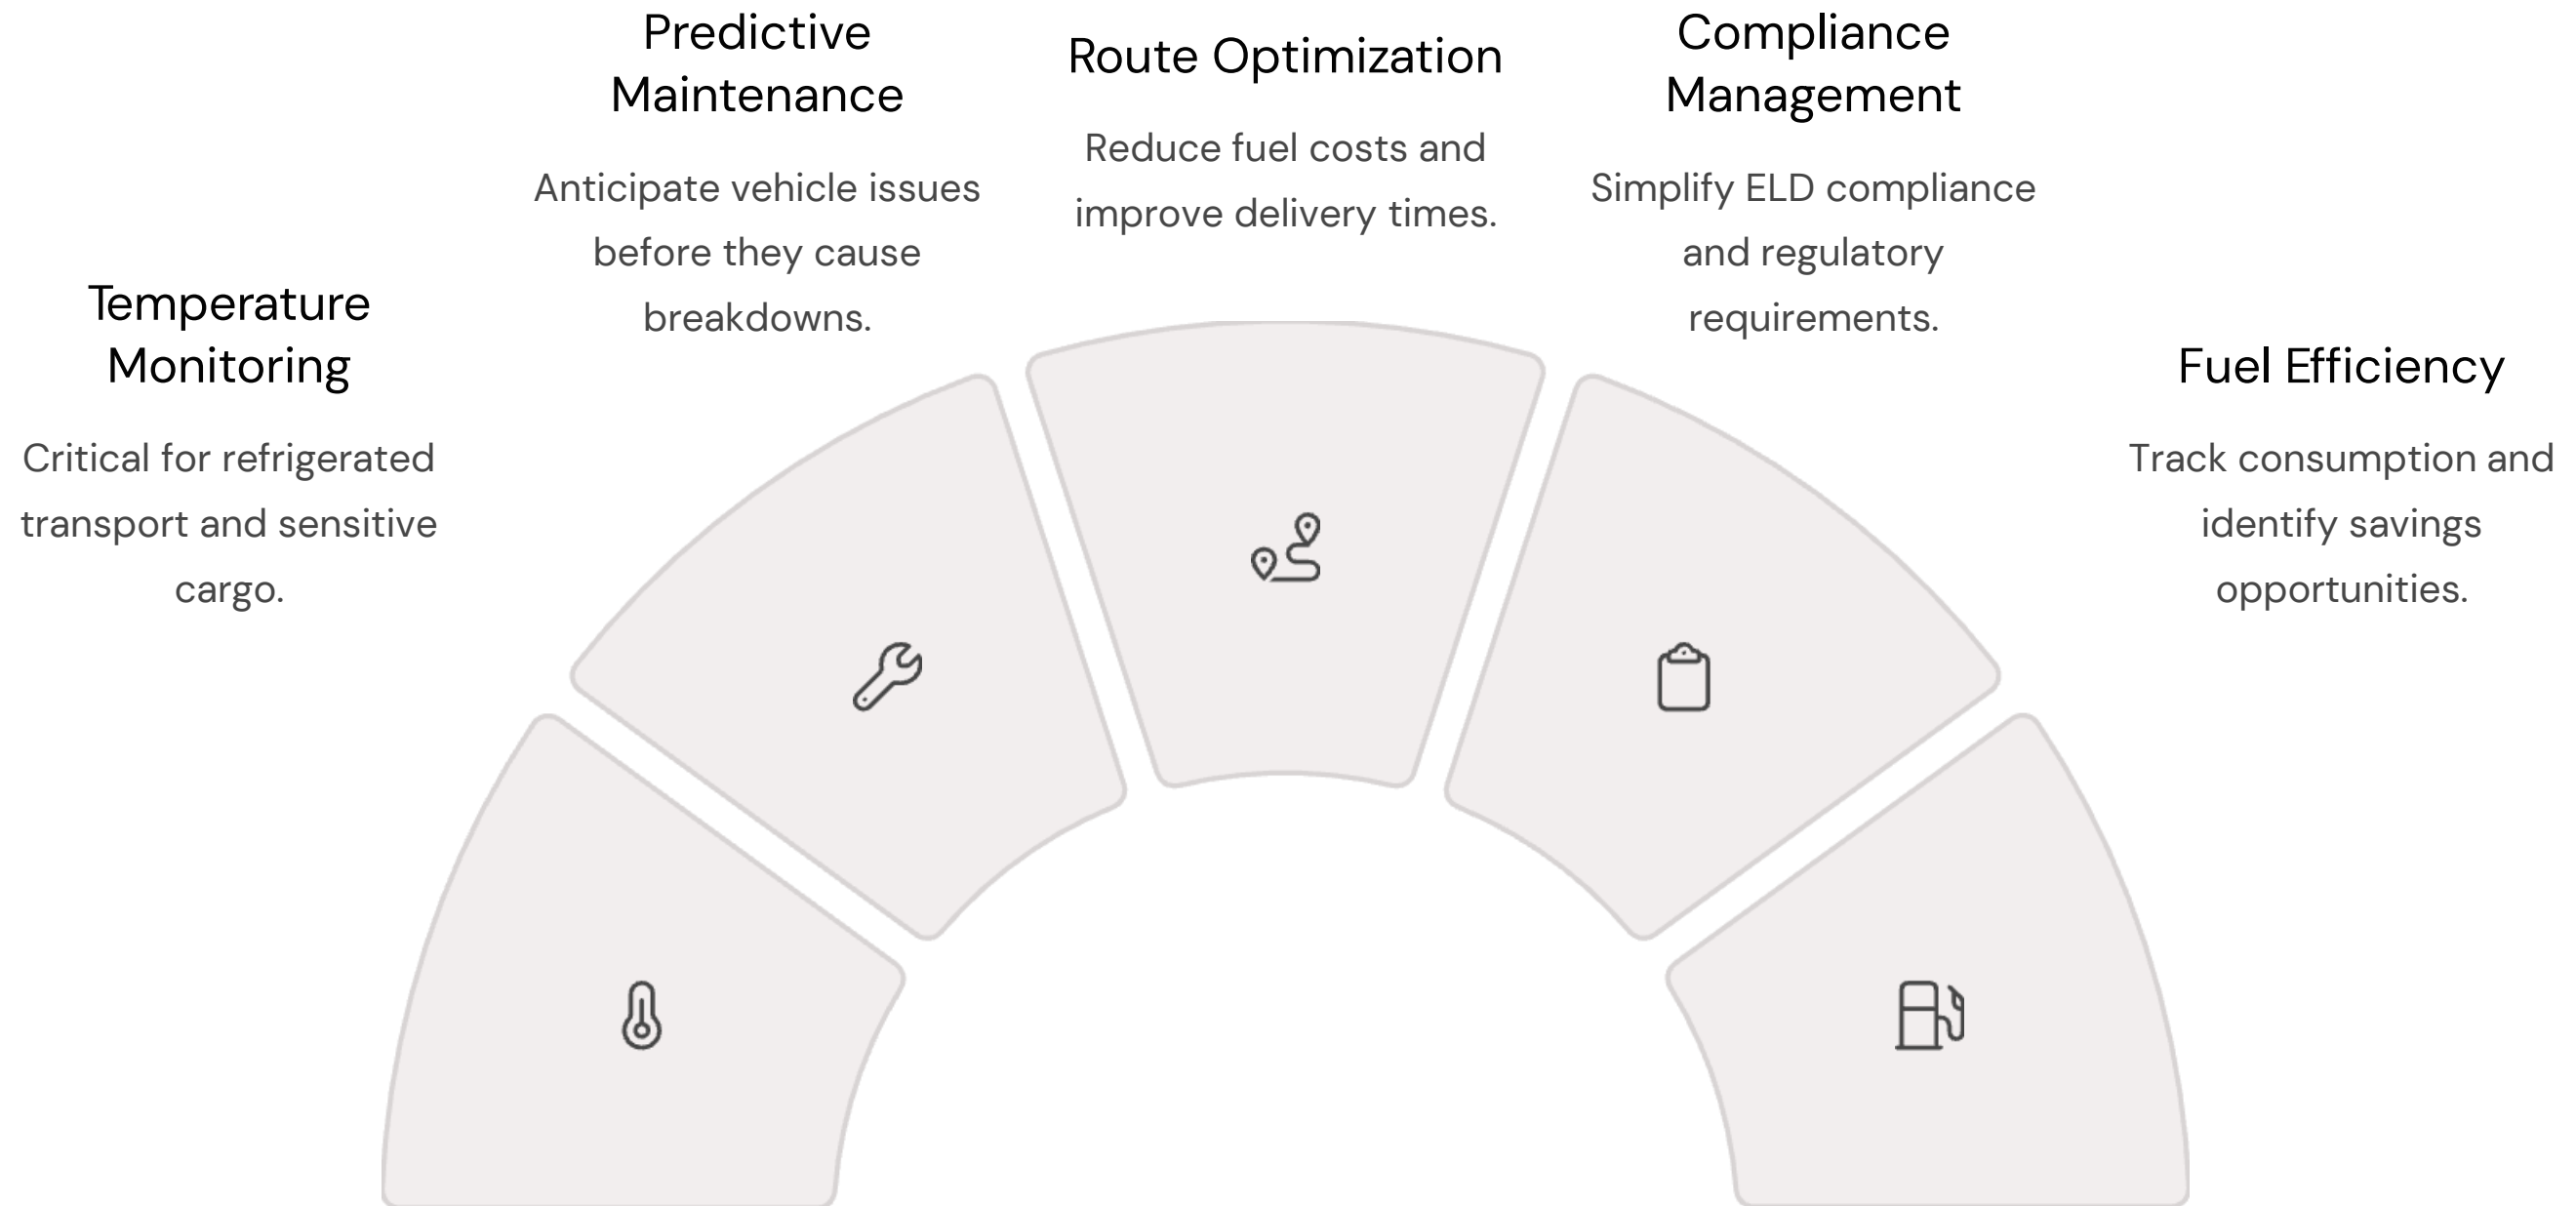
Temperature Monitoring

Critical for refrigerated transport and sensitive cargo.

Predictive Maintenance

Anticipate vehicle issues before they cause breakdowns.

Route Optimization

Reduce fuel costs and improve delivery times.

Compliance Management

Simplify ELD compliance and regulatory requirements.

Fuel Efficiency

Track consumption and identify savings opportunities.